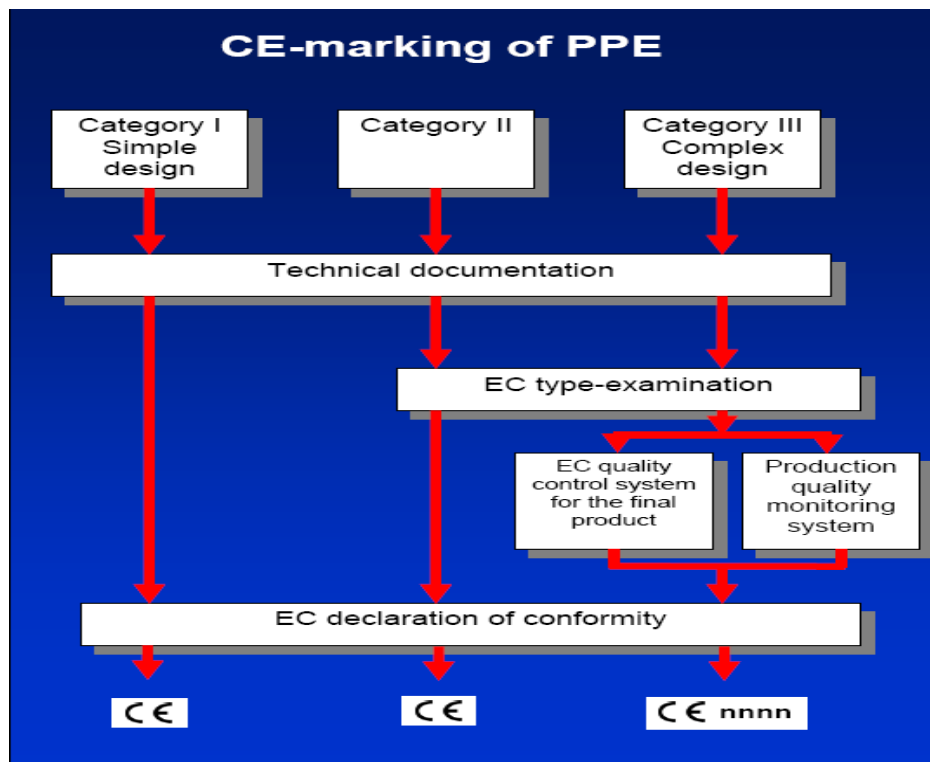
CE-marking of PPE

Category I Simple design

Category II

Category III Complex design

Technical documentation

EC type-examination

EC quality control system for the final product

Production quality monitoring system

EC declaration of conformity

CE

CE

CE nnnn